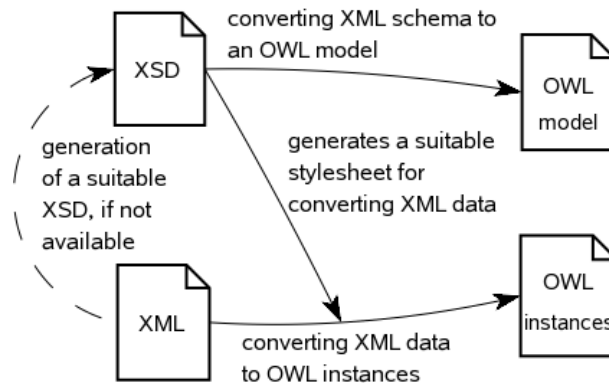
XSD

converting XML schema to an OWL model

OWL model

generation of a suitable XSD, if not available

generates a suitable stylesheet for converting XML data

XML

OWL instances

converting XML data to OWL instances